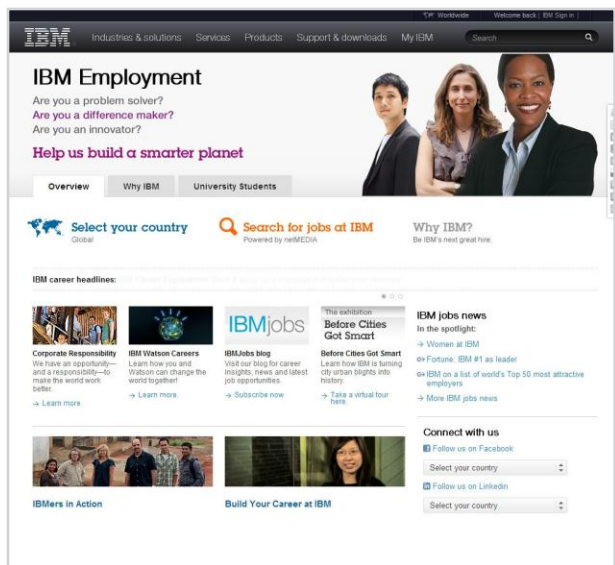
Worldwide | Welcome back | IBM Sign in |

IBM Industries & solutions Services Products Support & downloads My IBM Search

IBM Employment

Are you a problem solver?
Are you a difference maker?
Are you an innovator?

Help us build a smarter planet

Overview Why IBM University Students

Select your country
Global

Search for jobs at IBM
Powered by netMEDIA

Why IBM?
Be IBM's next great hire.

IBM career headlines: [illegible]

Corporate Responsibility
We have an opportunity—and a responsibility—to make the world work better.
→ Learn more

IBM Watson Careers
Learn how you and Watson can change the world together!
→ Learn more.

IBMjobs
IBMJobs blog
Visit our blog for career insights, news and latest job opportunities.
→ Subscribe now

The exhibition
Before Cities Got Smart
Before Cities Got Smart
Learn how IBM is turning city urban blights into history.
→ Take a virtual tour here.

IBM jobs news
In the spotlight:
→ Women at IBM
→ Fortune: IBM #1 as leader
→ IBM on a list of world's Top 50 most attractive employers
→ More IBM jobs news

IBMers in Action

Build Your Career at IBM

Connect with us
Follow us on Facebook
Select your country
Follow us on Linkedin
Select your country